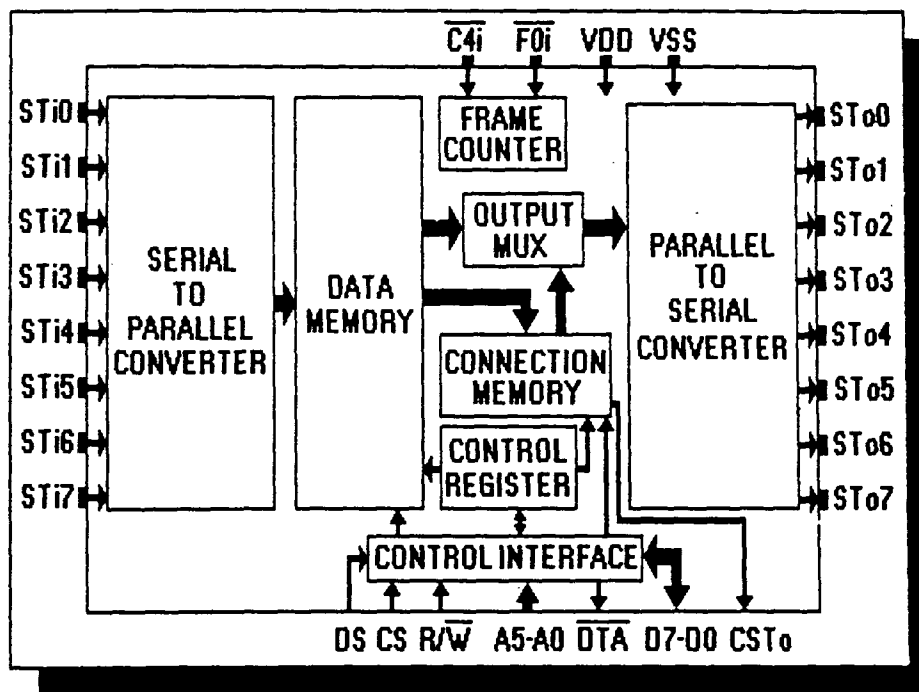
$\overline{C4i}$ $\overline{F0i}$ VDD VSS

STi0
STi1
STi2
STi3
STi4
STi5
STi6
STi7

SERIAL TO PARALLEL CONVERTER

DATA MEMORY

FRAME COUNTER

OUTPUT MUX

CONNECTION MEMORY

CONTROL REGISTER

PARALLEL TO SERIAL CONVERTER

STo0
STo1
STo2
STo3
STo4
STo5
STo6
STo7

CONTROL INTERFACE

DS CS R/$\overline{W}$ A5-A0 $\overline{DTA}$ D7-D0 CSTo